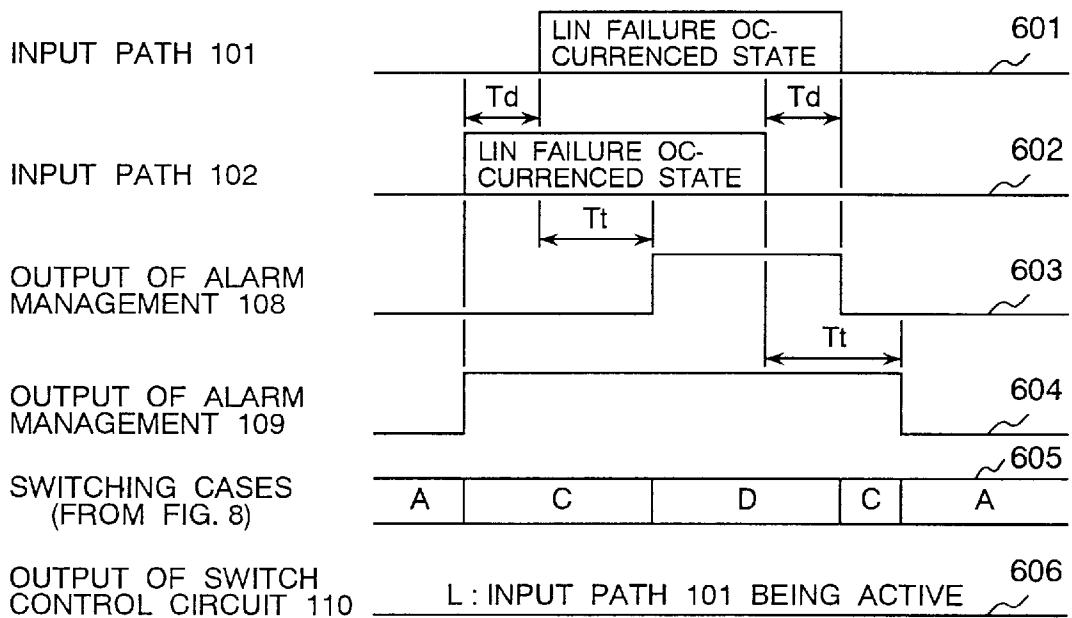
INPUT PATH 101

LIN FAILURE OCCURRENCED STATE

601

Td

Td

INPUT PATH 102

LIN FAILURE OCCURRENCED STATE

602

Tt

OUTPUT OF ALARM MANAGEMENT 108

603

Tt

OUTPUT OF ALARM MANAGEMENT 109

604

605

SWITCHING CASES (FROM FIG. 8)

| A | C | D | C | A |
|---|---|---|---|---|

OUTPUT OF SWITCH CONTROL CIRCUIT 110

L : INPUT PATH 101 BEING ACTIVE

606